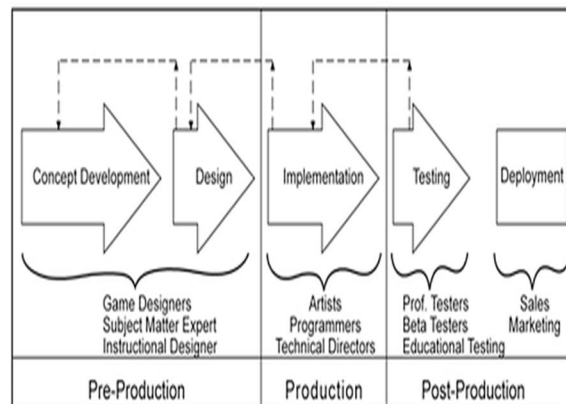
Concept Development
Design
Implementation
Testing
Deployment

Game Designers
Subject Matter Expert
Instructional Designer

Artists
Programmers
Technical Directors

Prof. Testers
Beta Testers
Educational Testing

Sales
Marketing

Pre-Production
Production
Post-Production